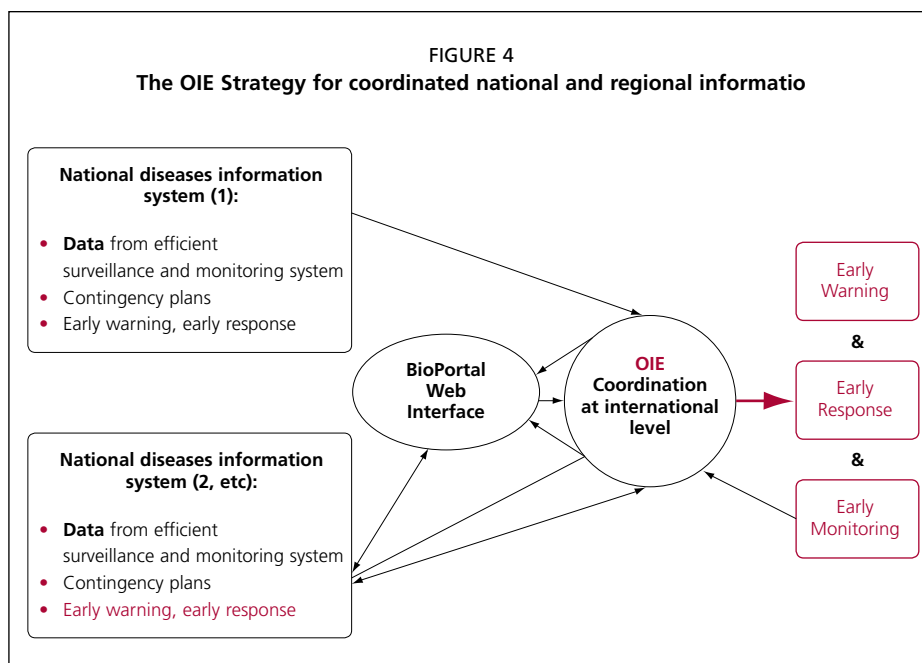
FIGURE 4
The OIE Strategy for coordinated national and regional informatio

National diseases information system (1):

- Data from efficient surveillance and monitoring system
- Contingency plans
- Early warning, early response

BioPortal Web Interface

OIE Coordination at international level

Early Warning

&

Early Response

&

Early Monitoring

National diseases information system (2, etc):

- Data from efficient surveillance and monitoring system
- Contingency plans
- Early warning, early response